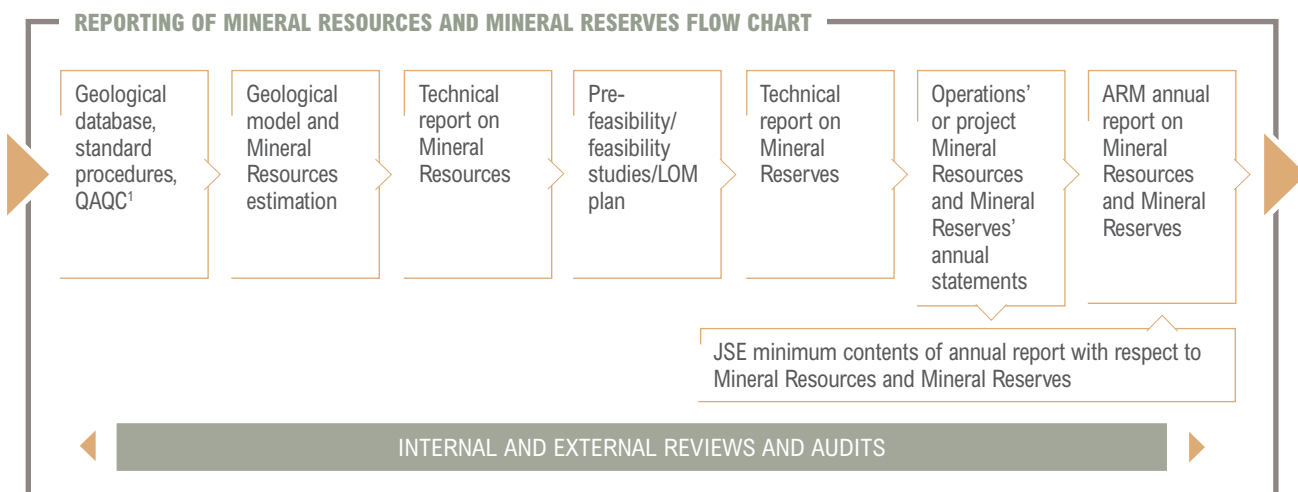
REPORTING OF MINERAL RESOURCES AND MINERAL RESERVES FLOW CHART

Geological database, standard procedures, QAQC$^1$

Geological model and Mineral Resources estimation

Technical report on Mineral Resources

Pre-feasibility/ feasibility studies/LOM plan

Technical report on Mineral Reserves

Operations' or project Mineral Resources and Mineral Reserves' annual statements

ARM annual report on Mineral Resources and Mineral Reserves

JSE minimum contents of annual report with respect to Mineral Resources and Mineral Reserves

INTERNAL AND EXTERNAL REVIEWS AND AUDITS